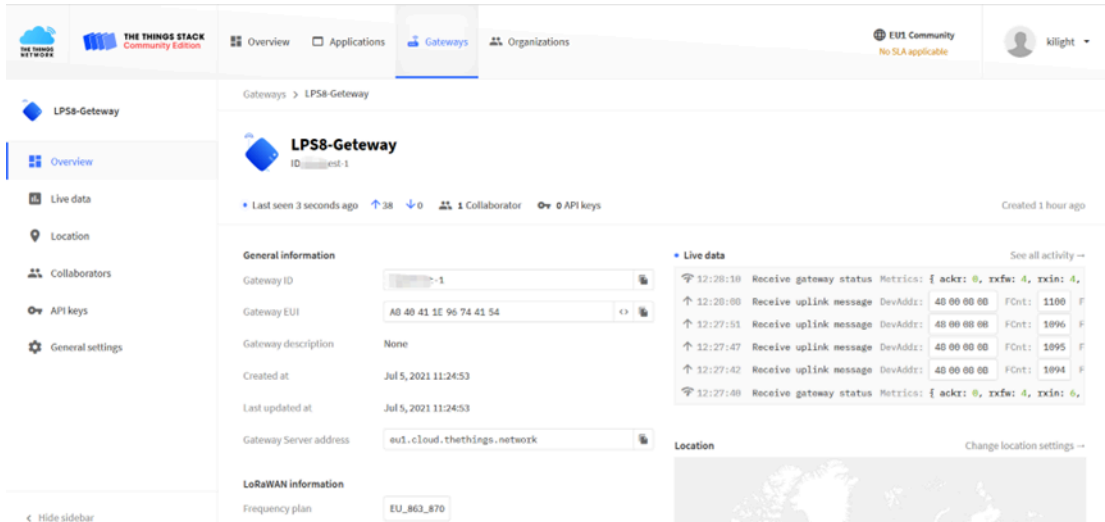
THE THINGS NETWORK

THE THINGS STACK
Community Edition

Overview Applications Gateways Organizations

EU1 Community
No SLA applicable

kilight

LPS8-Geteway

Overview
Live data
Location
Collaborators
API keys
General settings

< Hide sidebar

Gateways > LPS8-Geteway

LPS8-Geteway
ID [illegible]est-1

• Last seen 3 seconds ago ↑38 ↓0 1 Collaborator 0 API keys

Created 1 hour ago

General information

| | |
|---|---|
| Gateway ID | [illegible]-1 |
| Gateway EUI | A8 40 41 1E 96 74 41 54 |
| Gateway description | None |
| Created at | Jul 5, 2021 11:24:53 |
| Last updated at | Jul 5, 2021 11:24:53 |
| Gateway Server address | eu1.cloud.thethings.network |

LoRaWAN information

| | |
|---|---|
| Frequency plan | EU_863_870 |

• Live data

See all activity →

12:28:10 Receive gateway status Metrics: { ackr: 0, rxfw: 4, rxin: 4,
12:28:00 Receive uplink message DevAddr: 48 00 00 08 FCnt: 1100
12:27:51 Receive uplink message DevAddr: 48 00 00 08 FCnt: 1096
12:27:47 Receive uplink message DevAddr: 48 00 00 08 FCnt: 1095
12:27:42 Receive uplink message DevAddr: 48 00 00 08 FCnt: 1094
12:27:40 Receive gateway status Metrics: { ackr: 0, rxfw: 4, rxin: 6,

Location

Change location settings →